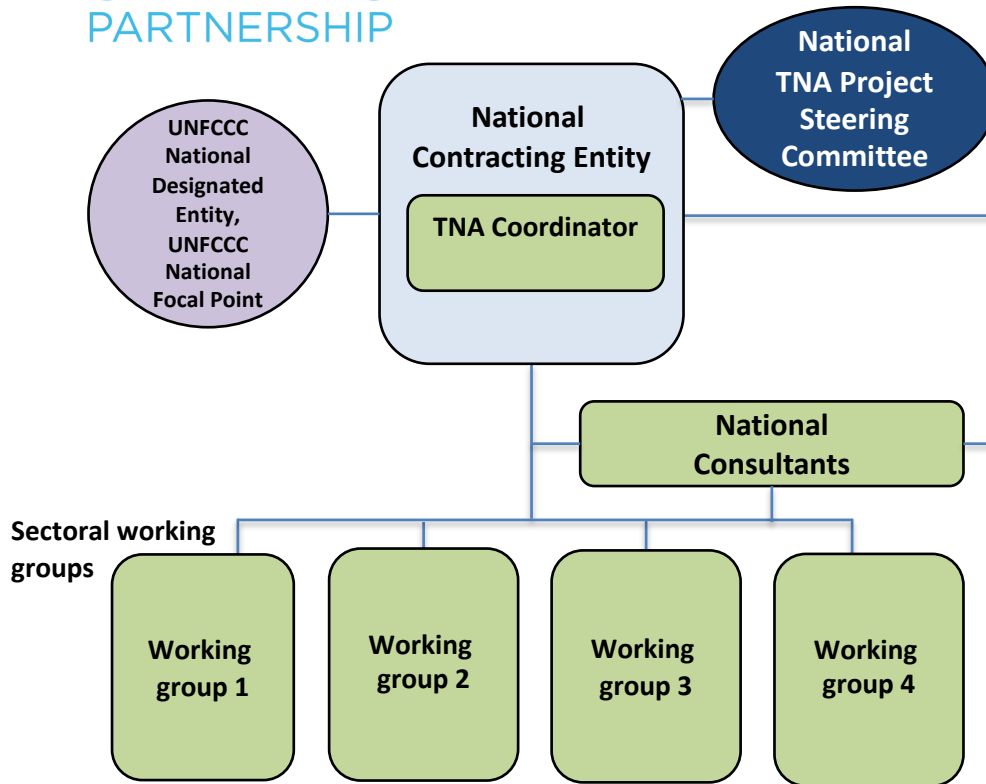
PARTNERSHIP

National TNA Project Steering Committee

UNFCCC National Designated Entity, UNFCCC National Focal Point

National Contracting Entity

TNA Coordinator

National Consultants

Sectoral working groups

Working group 1

Working group 2

Working group 3

Working group 4